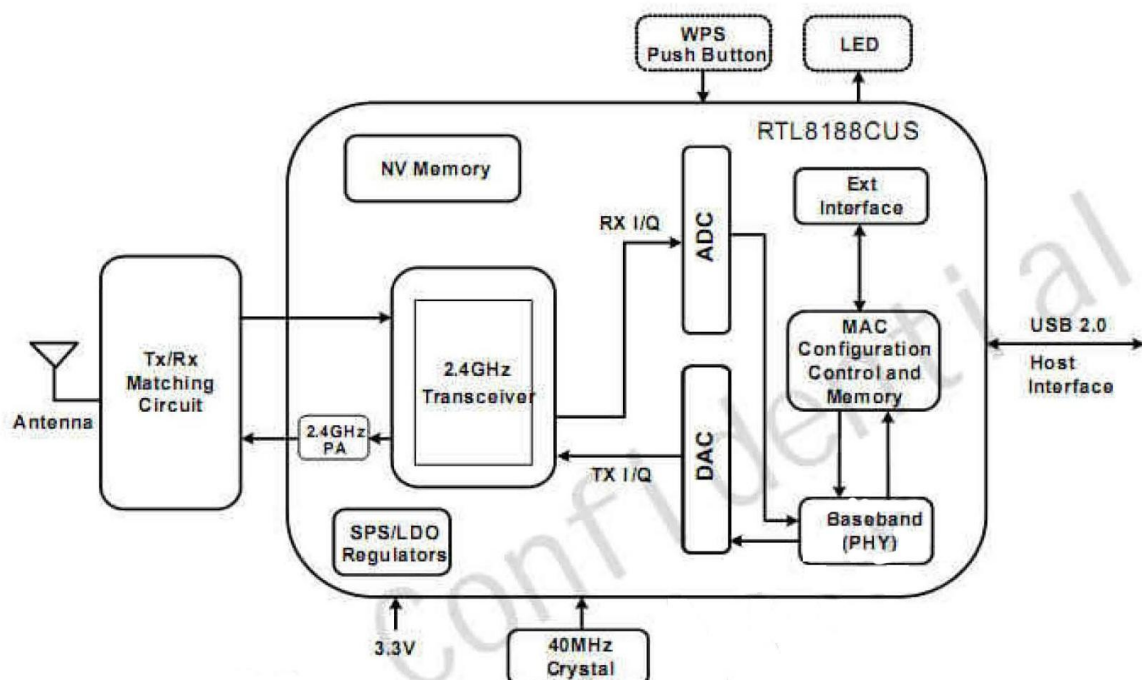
WPS
Push Button

LED

RTL8188CUS

NV Memory

ADC

Ext
Interface

RX I/Q

Tx/Rx
Matching
Circuit

2.4GHz
Transceiver

MAC
Configuration
Control and
Memory

USB 2.0

Host
Interface

Antenna

2.4GHz
PA

DAC

TX I/Q

Baseband
(PHY)

SPS/LDO
Regulators

3.3V

40MHz
Crystal

Confidential